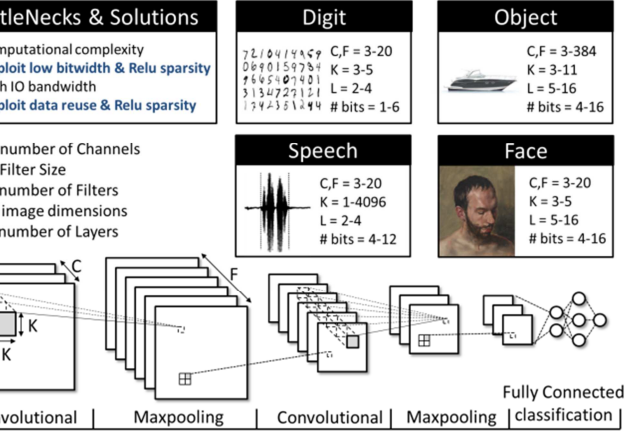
tleNecks & Solutions

nputational complexity
ploit low bitwidth & Relu sparsity
h IO bandwidth
ploit data reuse & Relu sparsity

number of Channels
Filter Size
number of Filters
image dimensions
number of Layers

Digit

7210414959
0690159784
9665407401
3134727121
1742351244

C,F = 3-20
K = 3-5
L = 2-4
# bits = 1-6

Object

C,F = 3-384
K = 3-11
L = 5-16
# bits = 4-16

Speech

C,F = 3-20
K = 1-4096
L = 2-4
# bits = 4-12

Face

C,F = 3-20
K = 3-5
L = 5-16
# bits = 4-16

C
K
K
F

nvolutional | Maxpooling | Convolutional | Maxpooling | Fully Connected classification